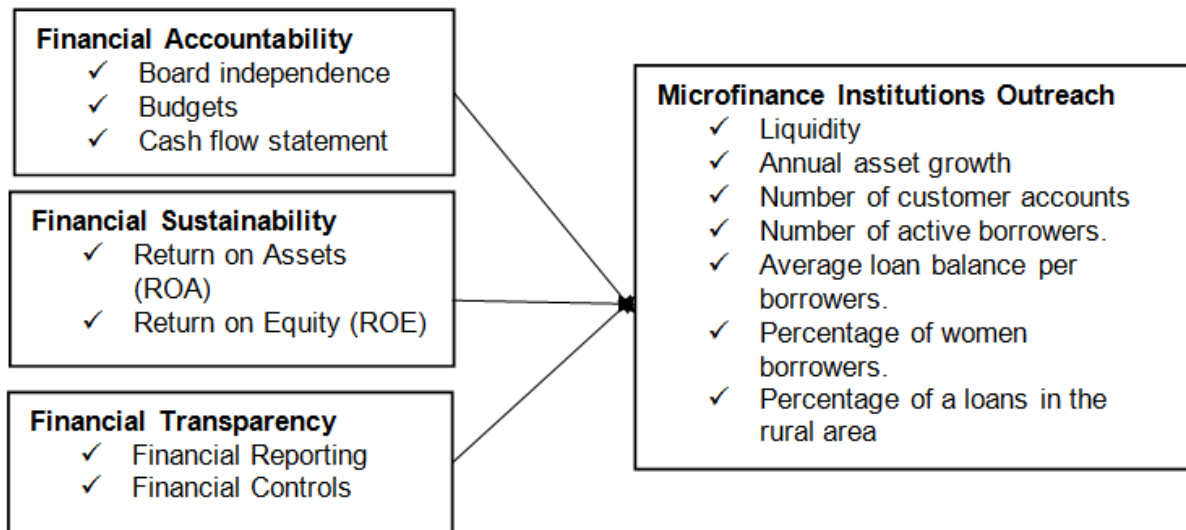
**Financial Accountability**
✓ Board independence
✓ Budgets
✓ Cash flow statement

**Financial Sustainability**
✓ Return on Assets (ROA)
✓ Return on Equity (ROE)

**Financial Transparency**
✓ Financial Reporting
✓ Financial Controls

**Microfinance Institutions Outreach**
✓ Liquidity
✓ Annual asset growth
✓ Number of customer accounts
✓ Number of active borrowers.
✓ Average loan balance per borrowers.
✓ Percentage of women borrowers.
✓ Percentage of a loans in the rural area